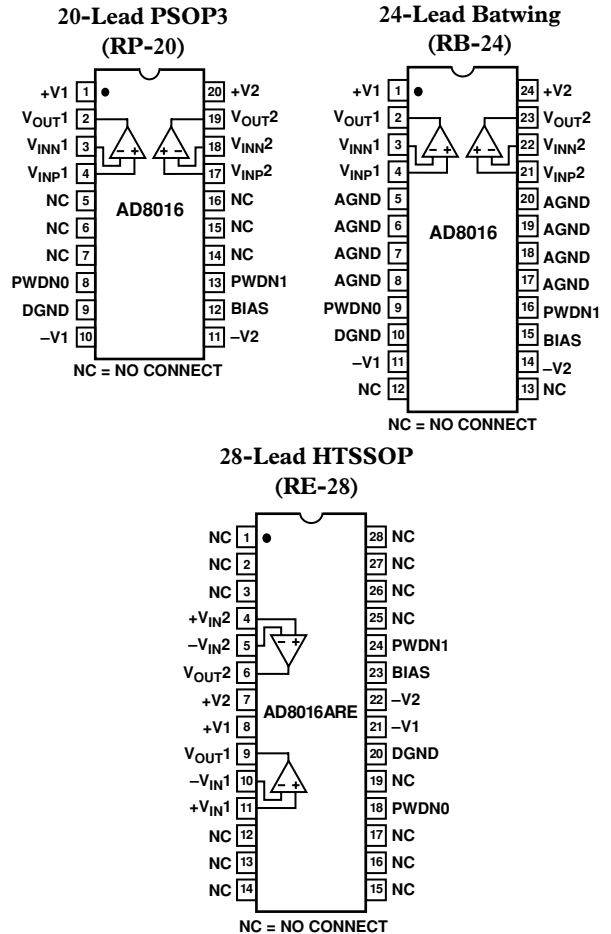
20-Lead PSOP3
(RP-20)

| | | | |
|---|---|---|---|
| +V1 | 1 | 20 | +V2 |
| $V_{OUT}1$ | 2 | 19 | $V_{OUT}2$ |
| $V_{INN}1$ | 3 | 18 | $V_{INN}2$ |
| $V_{INP}1$ | 4 | 17 | $V_{INP}2$ |
| NC | 5 | 16 | NC |
| NC | 6 | 15 | NC |
| NC | 7 | 14 | NC |
| PWDN0 | 8 | 13 | PWDN1 |
| DGND | 9 | 12 | BIAS |
| –V1 | 10 | 11 | –V2 |

AD8016

– + + –

NC = NO CONNECT

24-Lead Batwing
(RB-24)

| | | | |
|---|---|---|---|
| +V1 | 1 | 24 | +V2 |
| $V_{OUT}1$ | 2 | 23 | $V_{OUT}2$ |
| $V_{INN}1$ | 3 | 22 | $V_{INN}2$ |
| $V_{INP}1$ | 4 | 21 | $V_{INP}2$ |
| AGND | 5 | 20 | AGND |
| AGND | 6 | 19 | AGND |
| AGND | 7 | 18 | AGND |
| AGND | 8 | 17 | AGND |
| PWDN0 | 9 | 16 | PWDN1 |
| DGND | 10 | 15 | BIAS |
| –V1 | 11 | 14 | –V2 |
| NC | 12 | 13 | NC |

AD8016

– + + –

NC = NO CONNECT

28-Lead HTSSOP
(RE-28)

| | | | |
|---|---|---|---|
| NC | 1 | 28 | NC |
| NC | 2 | 27 | NC |
| NC | 3 | 26 | NC |
| $+V_{IN}2$ | 4 | 25 | NC |
| $–V_{IN}2$ | 5 | 24 | PWDN1 |
| $V_{OUT}2$ | 6 | 23 | BIAS |
| +V2 | 7 | 22 | –V2 |
| +V1 | 8 | 21 | –V1 |
| $V_{OUT}1$ | 9 | 20 | DGND |
| $–V_{IN}1$ | 10 | 19 | NC |
| $+V_{IN}1$ | 11 | 18 | PWDN0 |
| NC | 12 | 17 | NC |
| NC | 13 | 16 | NC |
| NC | 14 | 15 | NC |

AD8016ARE

– + – +

NC = NO CONNECT